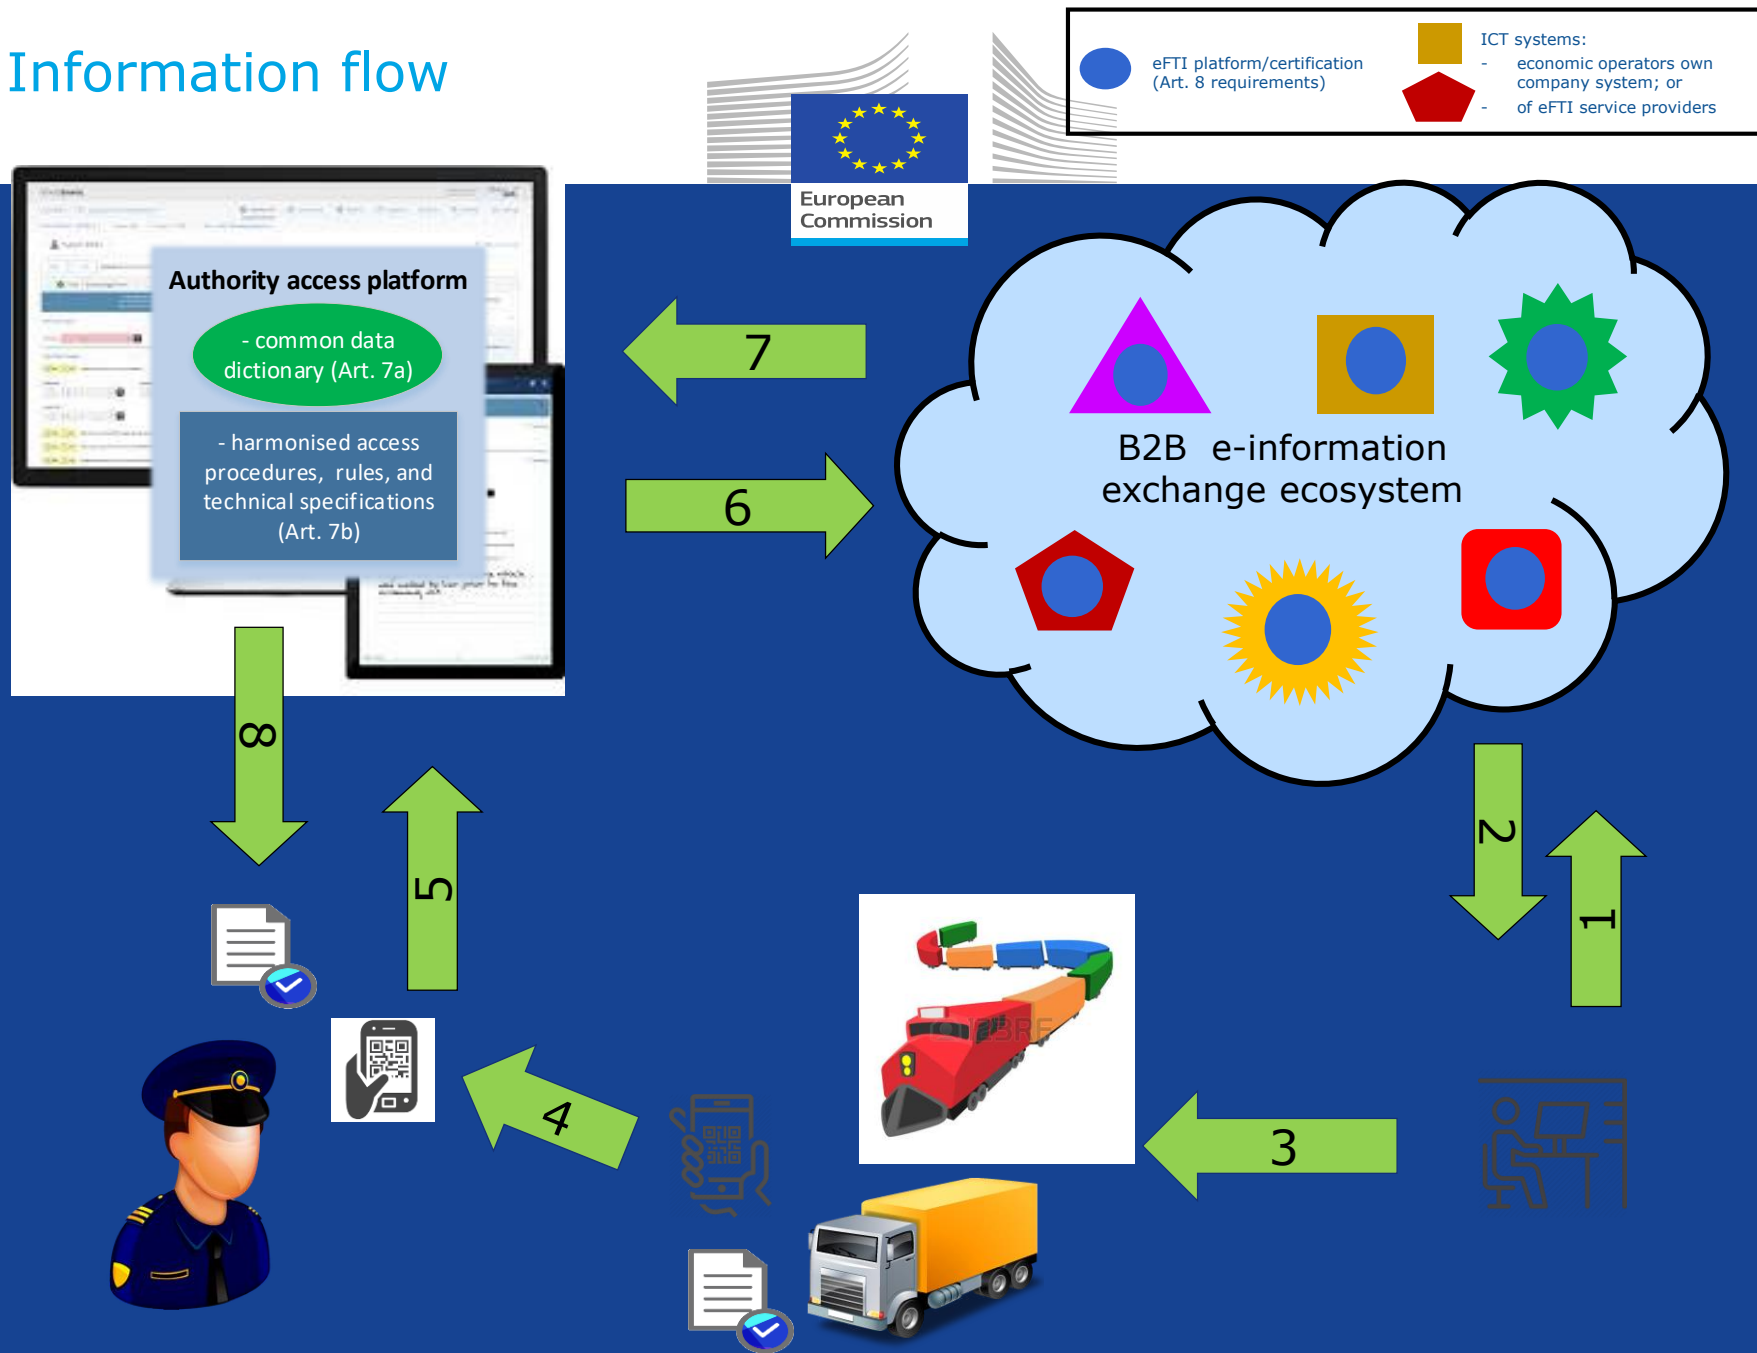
Information flow

European Commission

eFTI platform/certification (Art. 8 requirements)

ICT systems:
- economic operators own company system; or
- of eFTI service providers

Authority access platform

- common data dictionary (Art. 7a)

- harmonised access procedures, rules, and technical specifications (Art. 7b)

7

6

B2B e-information exchange ecosystem

8

5

2

1

4

3